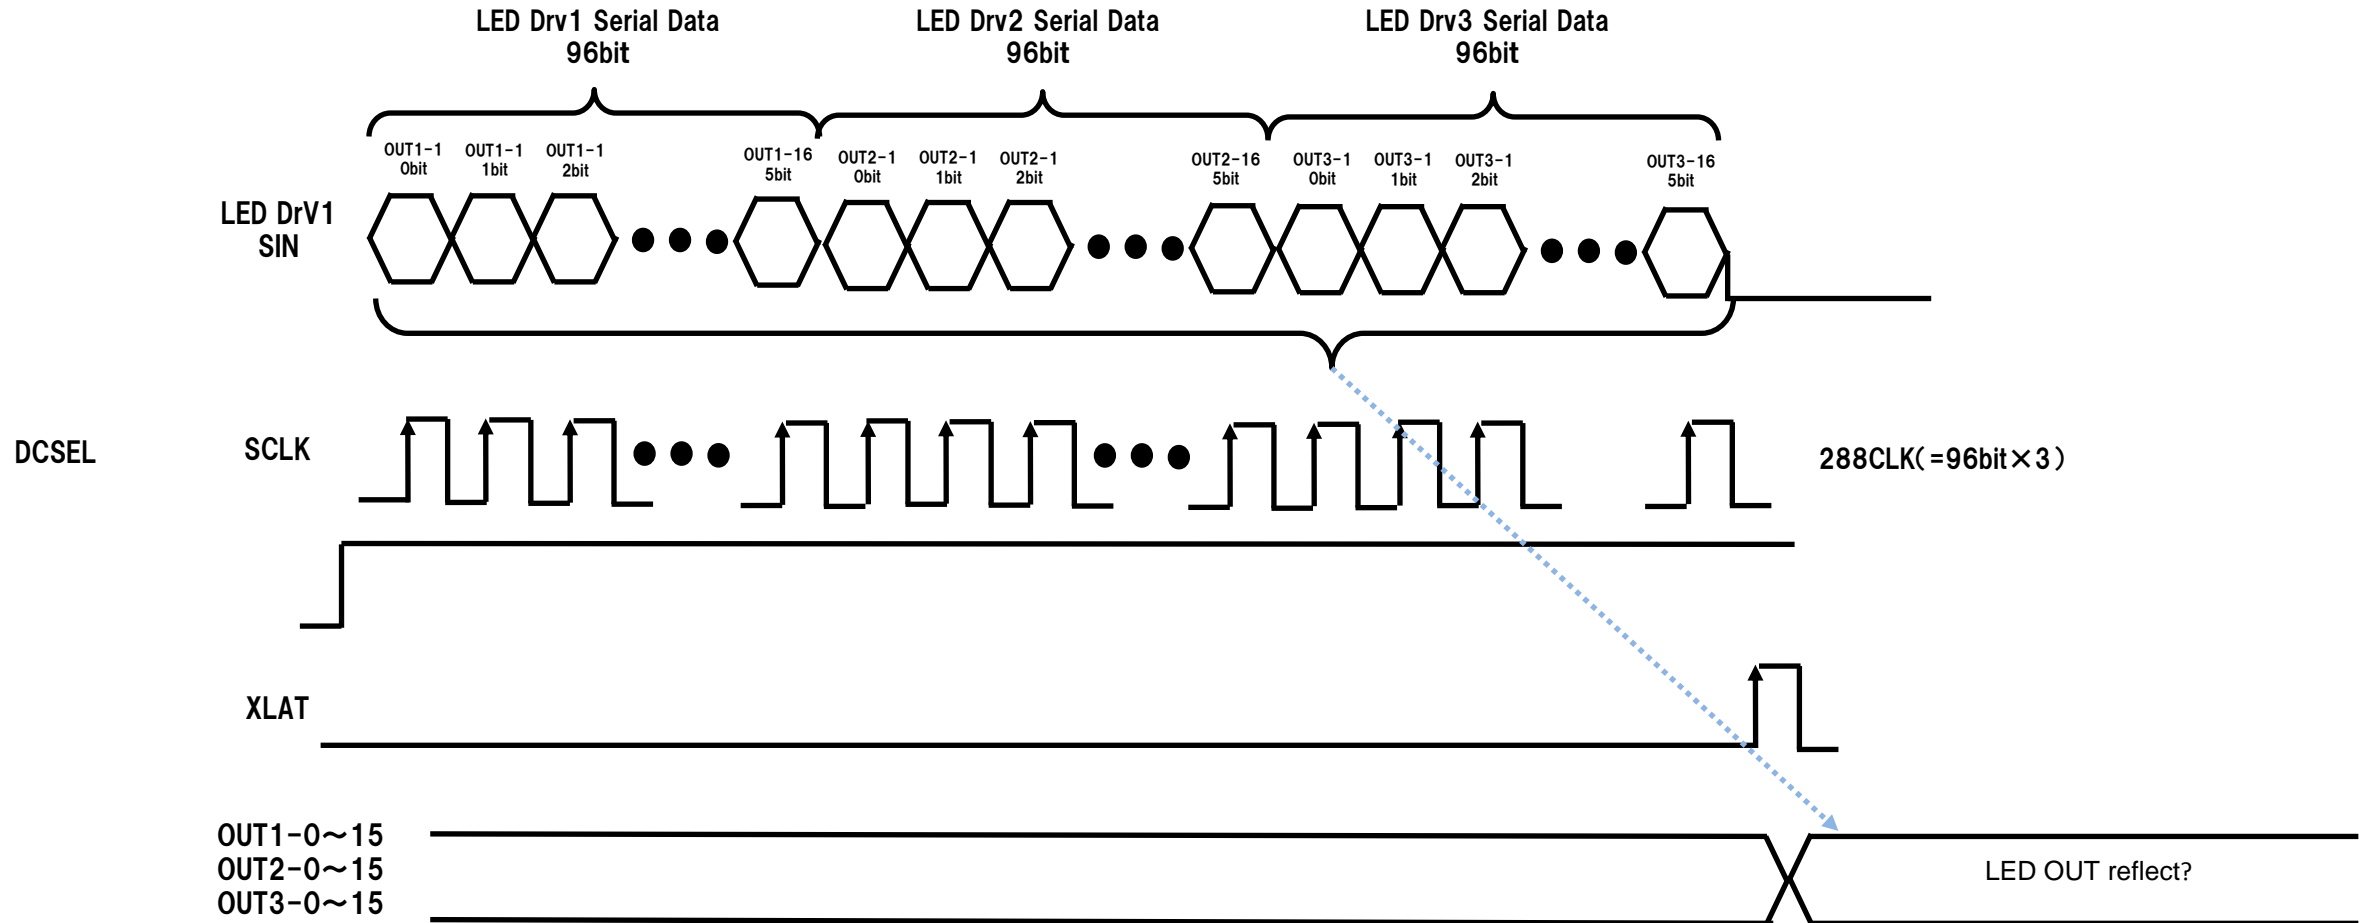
LED Drv1 Serial Data
96bit

LED Drv2 Serial Data
96bit

LED Drv3 Serial Data
96bit

OUT1-1
0bit

OUT1-1
1bit

OUT1-1
2bit

OUT1-16
5bit

OUT2-1
0bit

OUT2-1
1bit

OUT2-1
2bit

OUT2-16
5bit

OUT3-1
0bit

OUT3-1
1bit

OUT3-1
2bit

OUT3-16
5bit

LED DrV1
SIN

DCSEL

SCLK

288CLK(=96bit×3)

XLAT

OUT1-0～15
OUT2-0～15
OUT3-0～15

LED OUT reflect?